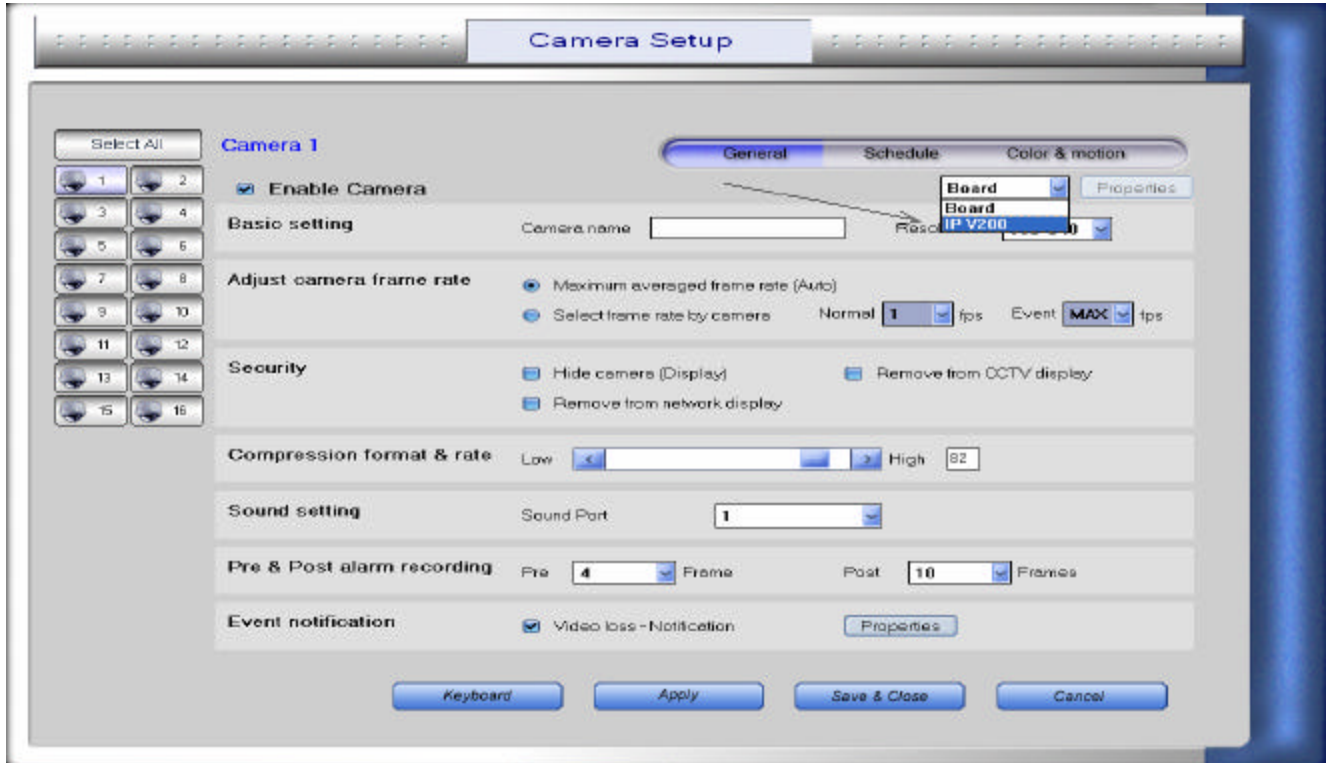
Camera Setup

Select All

1 2
3 4
5 6
7 8
9 10
11 12
13 14
15 16

Camera 1

General Schedule Color & motion

Enable Camera

Board
Board
IP V200

Properties

Basic setting

Camera name

Reso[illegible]

Adjust camera frame rate

Maximum averaged frame rate (Auto)

Select frame rate by camera

Normal 1 fps Event MAX fps

Security

Hide camera (Display)

Remove from CCTV display

Remove from network display

Compression format & rate

Low High 82

Sound setting

Sound Port 1

Pre & Post alarm recording

Pre 4 Frame Post 10 Frames

Event notification

Video loss - Notification

Properties

Keyboard Apply Save & Close Cancel